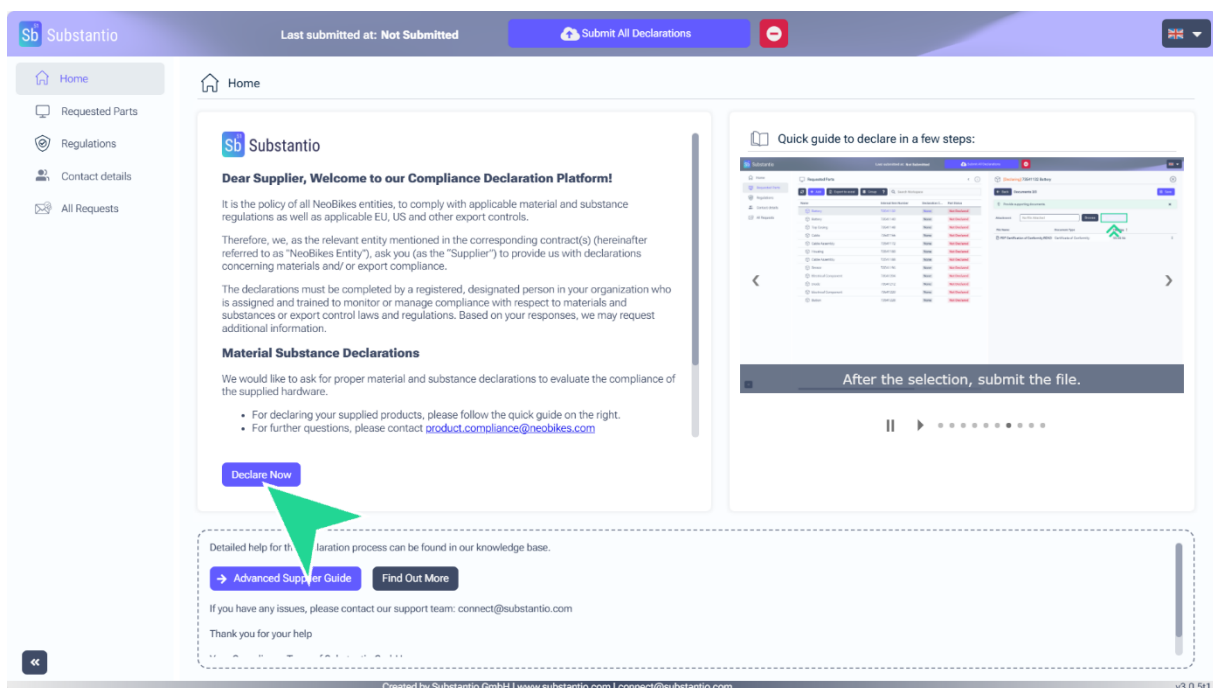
Sb Substantio

Last submitted at: Not Submitted

Submit All Declarations

Home

Requested Parts

Regulations

Contact details

All Requests

Home

Sb Substantio

Dear Supplier, Welcome to our Compliance Declaration Platform!

It is the policy of all NeoBikes entities, to comply with applicable material and substance regulations as well as applicable EU, US and other export controls.

Therefore, we, as the relevant entity mentioned in the corresponding contract(s) (hereinafter referred to as "NeoBikes Entity"), ask you (as the "Supplier") to provide us with declarations concerning materials and/ or export compliance.

The declarations must be completed by a registered, designated person in your organization who is assigned and trained to monitor or manage compliance with respect to materials and substances or export control laws and regulations. Based on your responses, we may request additional information.

Material Substance Declarations

We would like to ask for proper material and substance declarations to evaluate the compliance of the supplied hardware.

- For declaring your supplied products, please follow the quick guide on the right.
- For further questions, please contact product.compliance@neobikes.com

Declare Now

Quick guide to declare in a few steps:

After the selection, submit the file.

Detailed help for th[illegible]laration process can be found in our knowledge base.

Advanced Supp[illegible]er Guide

Find Out More

If you have any issues, please contact our support team: connect@substantio.com

Thank you for your help

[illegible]

Created by Substantio GmbH | www.substantio.com | connect@substantio.com

v3.0.5t1